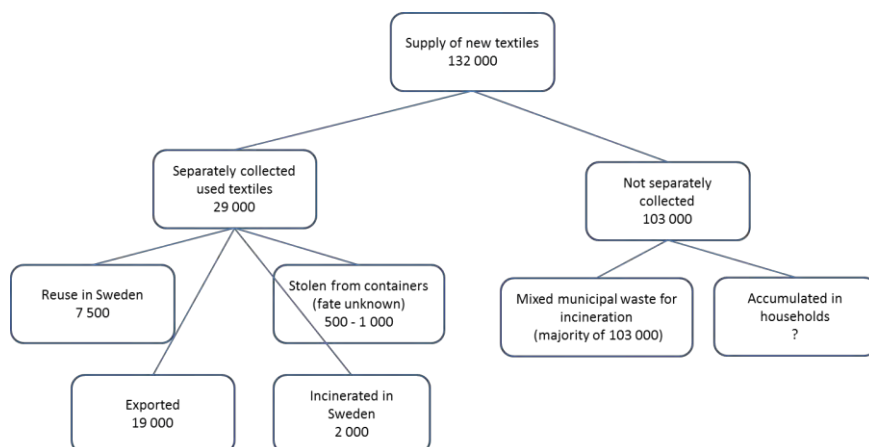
Supply of new textiles
132 000

Separately collected used textiles
29 000

Not separately collected
103 000

Reuse in Sweden
7 500

Stolen from containers (fate unknown)
500 - 1 000

Mixed municipal waste for incineration
(majority of 103 000)

Accumulated in households
?

Exported
19 000

Incinerated in Sweden
2 000